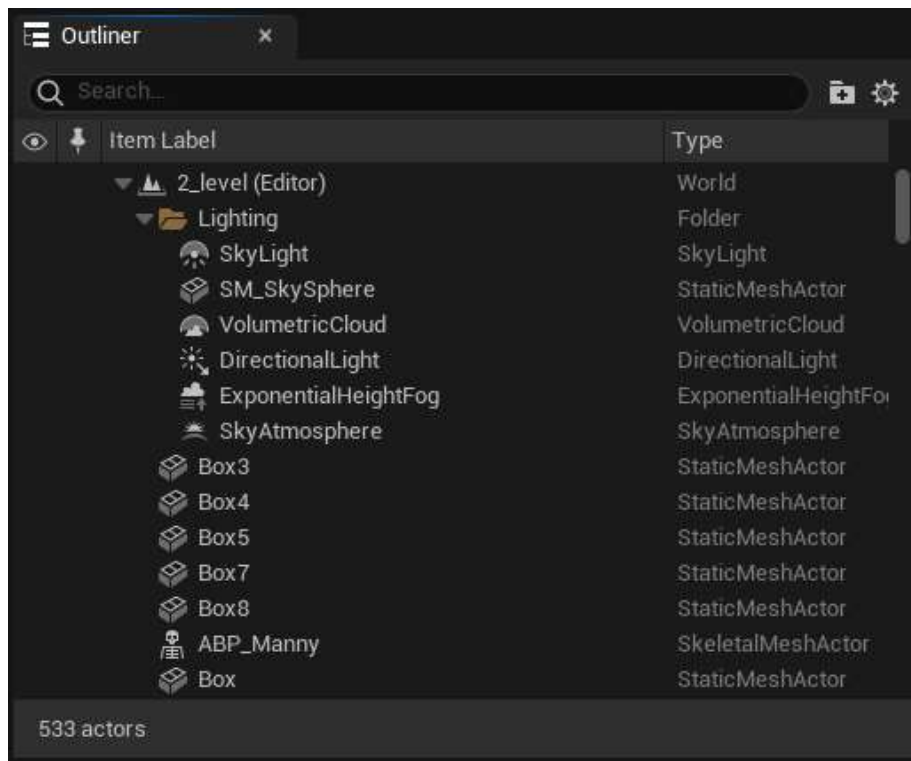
Outliner ×

Search...

| Item Label | Type |
|---|---|
| 2_level (Editor) | World |
| Lighting | Folder |
| SkyLight | SkyLight |
| SM_SkySphere | StaticMeshActor |
| VolumetricCloud | VolumetricCloud |
| DirectionalLight | DirectionalLight |
| ExponentialHeightFog | ExponentialHeightFo |
| SkyAtmosphere | SkyAtmosphere |
| Box3 | StaticMeshActor |
| Box4 | StaticMeshActor |
| Box5 | StaticMeshActor |
| Box7 | StaticMeshActor |
| Box8 | StaticMeshActor |
| ABP_Manny | SkeletalMeshActor |
| Box | StaticMeshActor |

533 actors